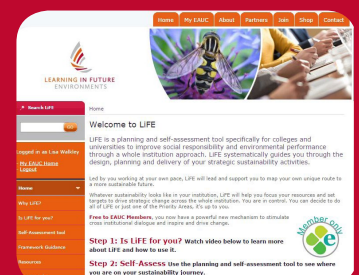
Home | My EAUC | About | Partners | Join | Shop | Contact

LEARNING IN FUTURE ENVIRONMENTS

Search LiFE

Go

Logged in as Lee Walkley
- My EAUC Home
- Logout

Home

Why LiFE?

Is LiFE for you?

Self-Assessment tool

Framework Guidance

Resources

Home

Welcome to LiFE

LiFE is a planning and self-assessment tool specifically for colleges and universities to improve social responsibility and environmental performance through a whole institution approach. LiFE systematically guides you through the design, planning and delivery of your strategic sustainability activities.

Led by you working at your own pace, LiFE will lead and support you to map your own unique route to a more sustainable future.

Whatever sustainability looks like in your institution, LiFE will help you focus your resources and set targets to drive strategic change across the whole institution. You are in control. You can decide to do all of LiFE or just one of the Priority Areas, it's up to you.

Free to EAUC Members, you now have a powerful new mechanism to stimulate cross institutional dialogue and inspire and drive change.

Member only

Step 1: Is LiFE for you? Watch video below to learn more about LiFE and how to use it.

Step 2: Self-Assess Use the planning and self-assessment tool to see where you are on your sustainability journey.